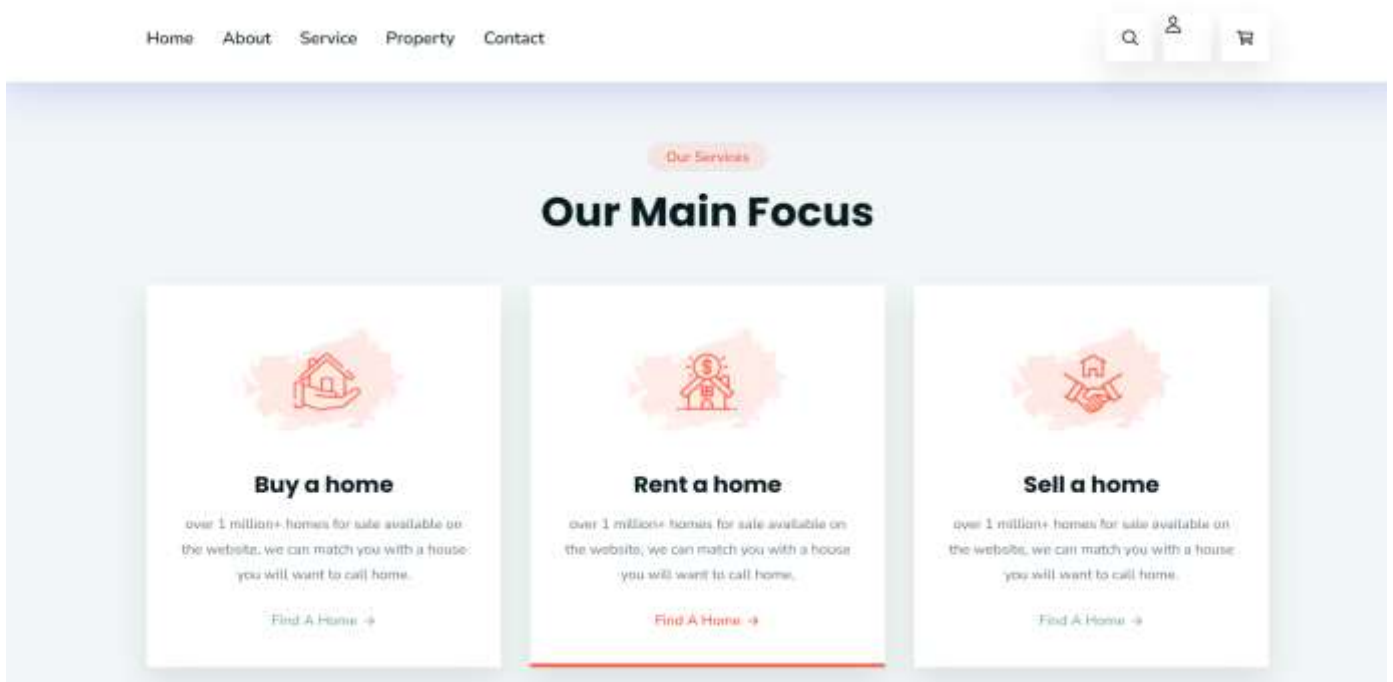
Home About Service Property Contact

Our Services

Our Main Focus

Buy a home

over 1 million+ homes for sale available on the website, we can match you with a house you will want to call home.

Find A Home →

Rent a home

over 1 million+ homes for sale available on the website, we can match you with a house you will want to call home.

Find A Home →

Sell a home

over 1 million+ homes for sale available on the website, we can match you with a house you will want to call home.

Find A Home →